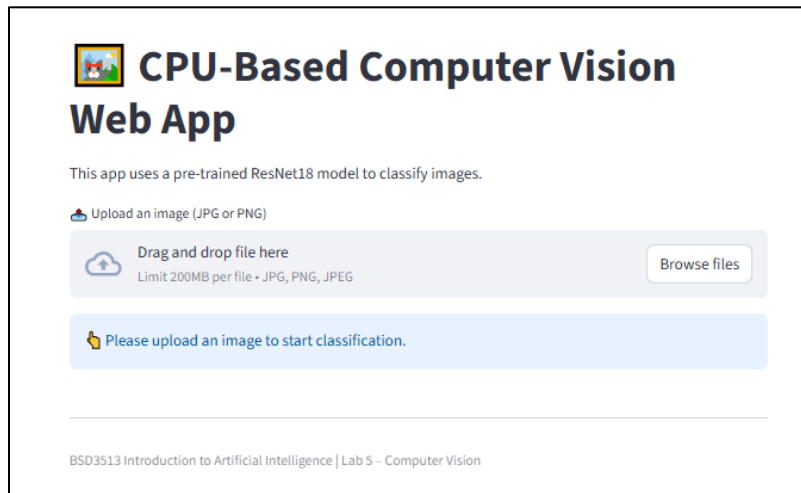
CPU-Based Computer Vision Web App

This app uses a pre-trained ResNet18 model to classify images.

Upload an image (JPG or PNG)

Drag and drop file here
Limit 200MB per file • JPG, PNG, JPEG

Browse files

Please upload an image to start classification.

BSD3513 Introduction to Artificial Intelligence | Lab 5 – Computer Vision